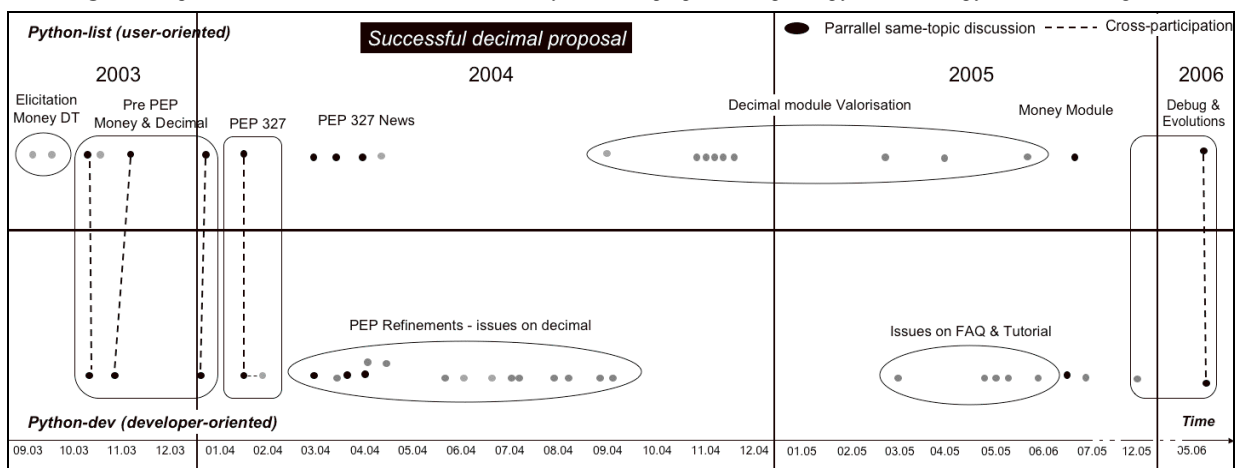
Python-list (user-oriented)

Successful decimal proposal

Parrallel same-topic discussion

Cross-participation

2003

2004

2005

2006

Elicitation Money DT

Pre PEP Money & Decimal

PEP 327

PEP 327 News

Decimal module Valorisation

Money Module

Debug & Evolutions

PEP Refinements - issues on decimal

Issues on FAQ & Tutorial

Python-dev (developer-oriented)

Time

09.03 10.03 11.03 12.03 01.04 02.04 03.04 04.04 05.04 06.04 07.04 08.04 09.04 10.04 11.04 12.04 01.05 02.05 03.05 04.05 05.05 06.05 07.05 12.05 05.06